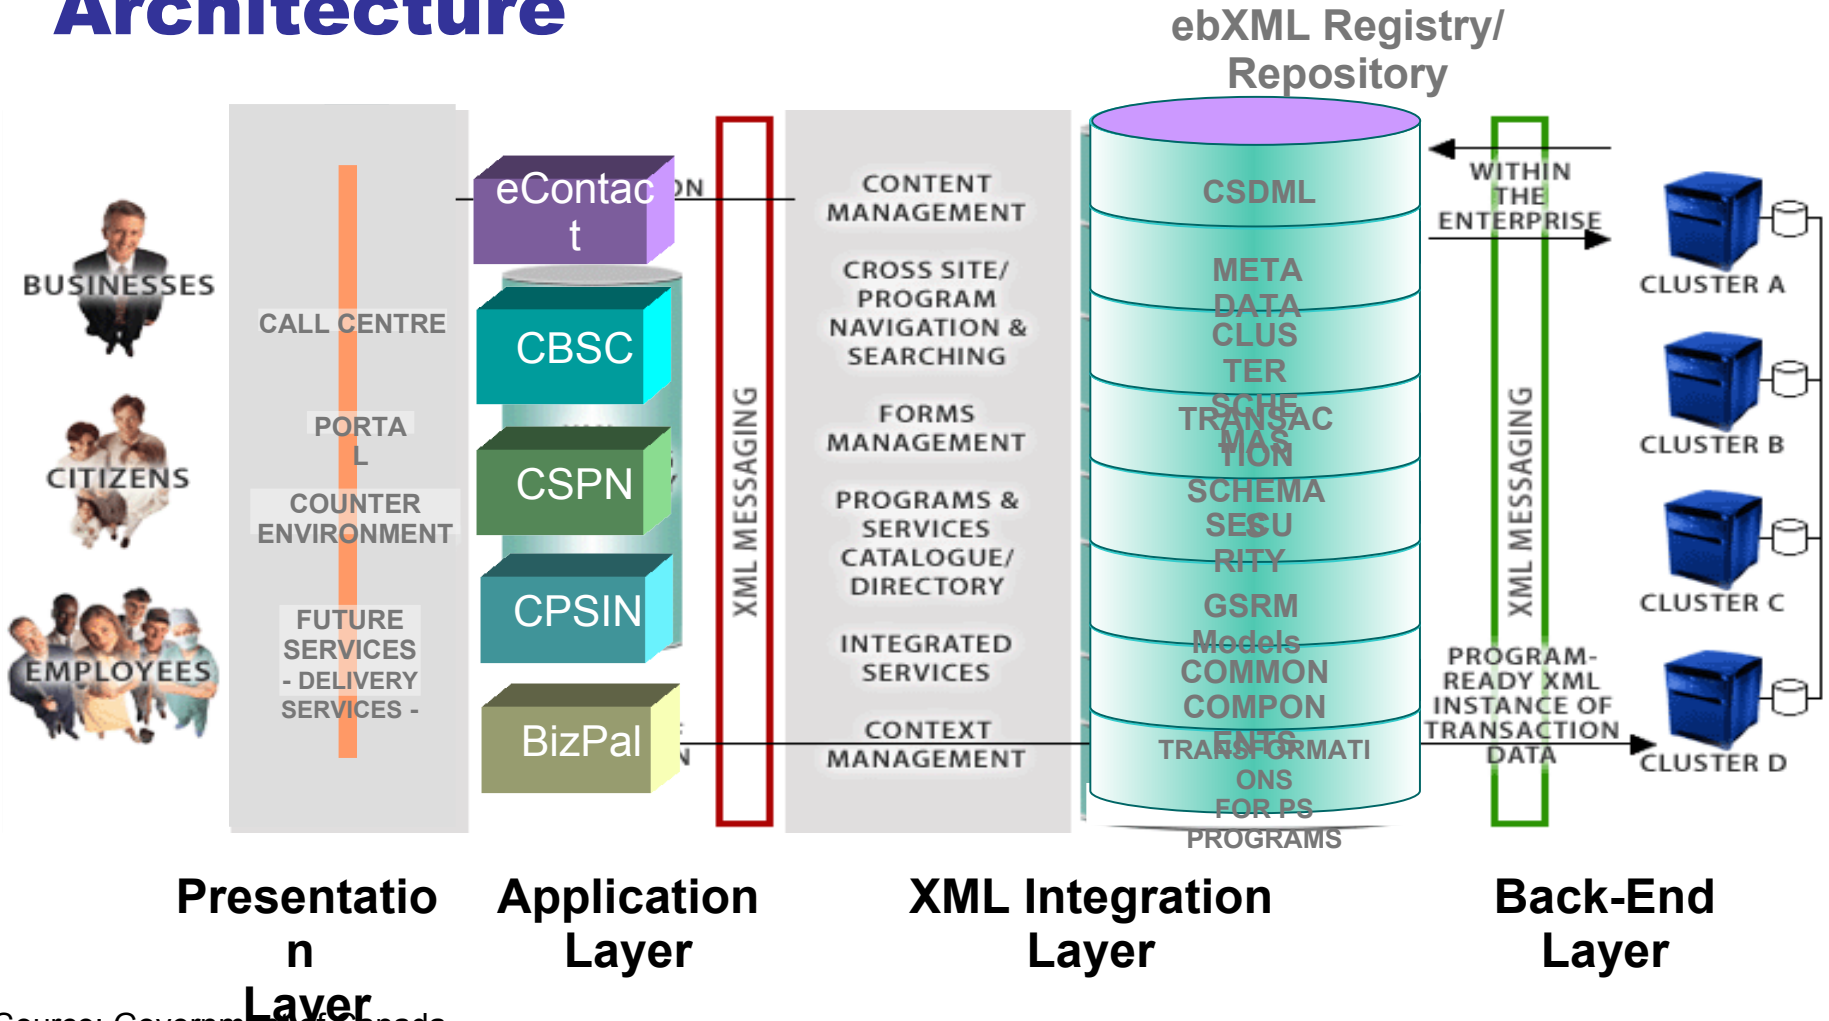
Architecture

ebXML Registry/ Repository

BUSINESSES

CITIZENS

EMPLOYEES

CALL CENTRE

PORTA L

COUNTER ENVIRONMENT

FUTURE SERVICES - DELIVERY SERVICES -

eContac t

CBSC

CSPN

CPSIN

BizPal

XML MESSAGING

CONTENT MANAGEMENT

CROSS SITE/ PROGRAM NAVIGATION & SEARCHING

FORMS MANAGEMENT

PROGRAMS & SERVICES CATALOGUE/ DIRECTORY

INTEGRATED SERVICES

CONTEXT MANAGEMENT

CSDML

META DATA

CLUS TER

SCHE MAS

TRANSAC TION

SCHEMA

SECU RITY

GSRM Models

COMMON COMPON ENTS

TRANSFORMATI ONS FOR PS PROGRAMS

WITHIN THE ENTERPRISE

XML MESSAGING

PROGRAM-READY XML INSTANCE OF TRANSACTION DATA

CLUSTER A

CLUSTER B

CLUSTER C

CLUSTER D

Presentation Layer

Application Layer

XML Integration Layer

Back-End Layer

Source: Government of Canada